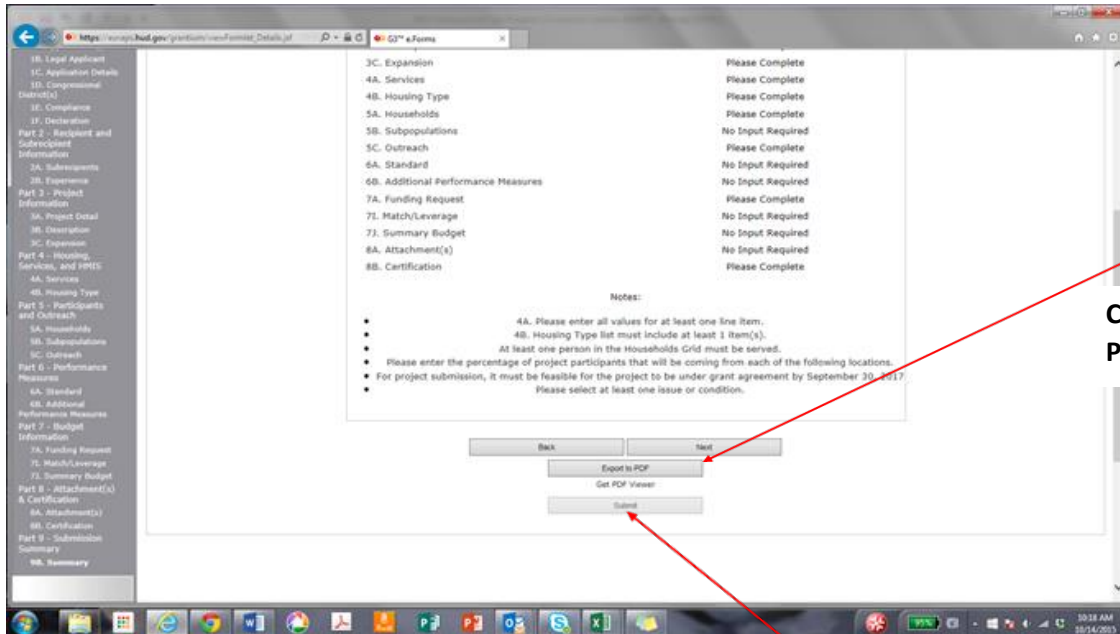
https://esnaps.hud.gov/grantium/viewFormlet_Details.jsf
e-snaps e.Forms

1B. Legal Applicant
1C. Application Details
1D. Congressional District(s)
1E. Compliance
1F. Declaration
Part 2 - Recipient and Subrecipient Information
2A. Subrecipients
2B. Experience
Part 3 - Project Information
3A. Project Detail
3B. Description
3C. Expansion
Part 4 - Housing, Services, and HMIS
4A. Services
4B. Housing Type
Part 5 - Participants and Outreach
5A. Households
5B. Subpopulations
5C. Outreach
Part 6 - Performance Measures
6A. Standard
6B. Additional Performance Measures
Part 7 - Budget Information
7A. Funding Request
7I. Match/Leverage
7J. Summary Budget
Part 8 - Attachment(s) & Certification
8A. Attachment(s)
8B. Certification
Part 9 - Submission Summary
9B. Summary

| | |
|---|---|
| 3C. Expansion | Please Complete |
| 4A. Services | Please Complete |
| 4B. Housing Type | Please Complete |
| 5A. Households | Please Complete |
| 5B. Subpopulations | No Input Required |
| 5C. Outreach | Please Complete |
| 6A. Standard | No Input Required |
| 6B. Additional Performance Measures | No Input Required |
| 7A. Funding Request | Please Complete |
| 7I. Match/Leverage | No Input Required |
| 7J. Summary Budget | No Input Required |
| 8A. Attachment(s) | No Input Required |
| 8B. Certification | Please Complete |

Notes:

• 4A. Please enter all values for at least one line item.
• 4B. Housing Type list must include at least 1 item(s).
• At least one person in the Households Grid must be served.
• Please enter the percentage of project participants that will be coming from each of the following locations.
• For project submission, it must be feasible for the project to be under grant agreement by September 30, 2017
• Please select at least one issue or condition.

Back
Next
Export to PDF
Get PDF Viewer
Submit

C
P

10:18 AM
10/14/2016